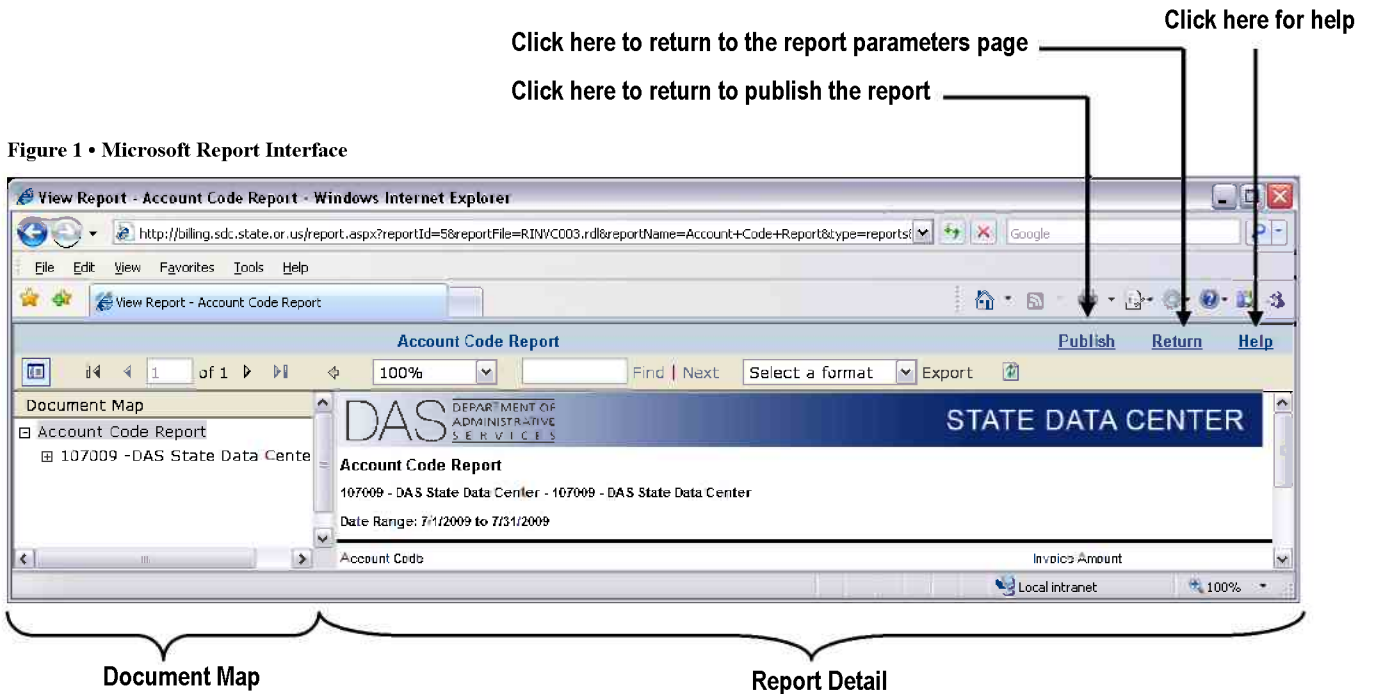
Click here for help

Click here to return to the report parameters page

Click here to return to publish the report

Figure 1 • Microsoft Report Interface

View Report - Account Code Report - Windows Internet Explorer

http://billing.sdc.state.or.us/report.aspx?reportId=5&reportFile=RINVC003.rdl&reportName=Account+Code+Report&type=reports

Google

File Edit View Favorites Tools Help

View Report - Account Code Report

Account Code Report Publish Return Help

1 of 1 100% Find | Next Select a format Export

Document Map

Account Code Report

107009 -DAS State Data Cente

DAS DEPARTMENT OF ADMINISTRATIVE SERVICES

STATE DATA CENTER

Account Code Report

107009 - DAS State Data Center - 107009 - DAS State Data Center

Date Range: 7/1/2009 to 7/31/2009

Account Code

Invoice Amount

Local intranet

100%

Document Map

Report Detail